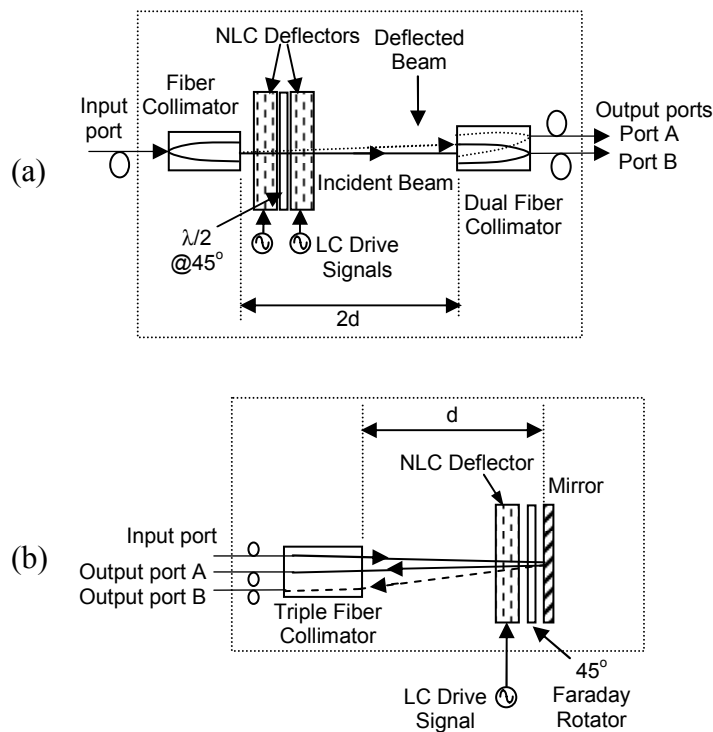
(a)

NLC Deflectors
Deflected Beam
Fiber Collimator
Input port
Output ports
Port A
Port B
Incident Beam
Dual Fiber Collimator
$\lambda/2$ @$45^o$
LC Drive Signals
2d

(b)

d
NLC Deflector
Mirror
Input port
Output port A
Output port B
Triple Fiber Collimator
LC Drive Signal
$45^o$ Faraday Rotator